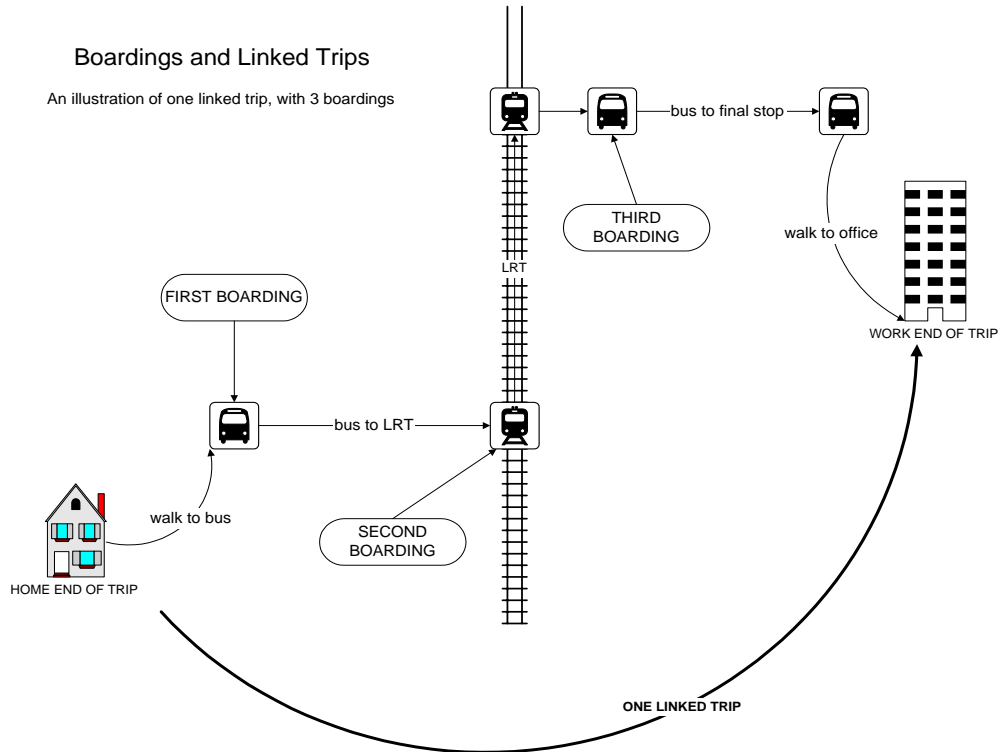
Boardings and Linked Trips

An illustration of one linked trip, with 3 boardings

bus to final stop

THIRD BOARDING

walk to office

LRT

WORK END OF TRIP

FIRST BOARDING

bus to LRT

walk to bus

SECOND BOARDING

HOME END OF TRIP

ONE LINKED TRIP